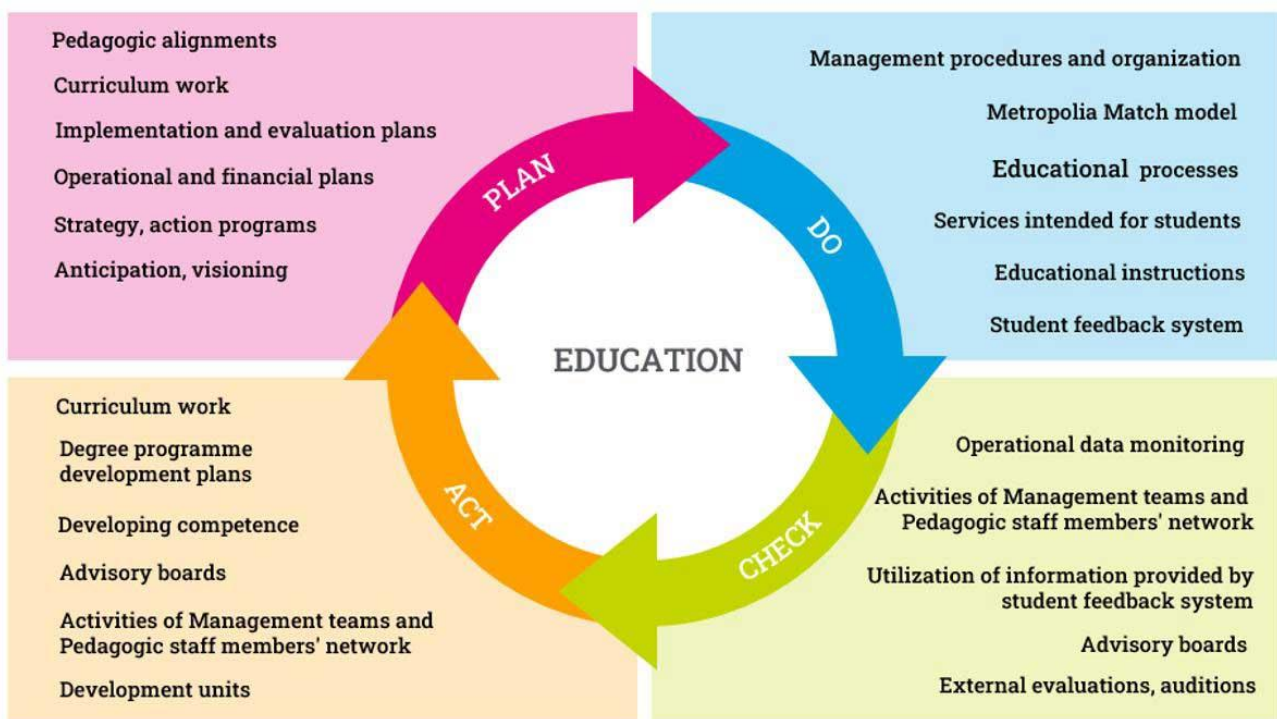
Pedagogic alignments

Curriculum work

Implementation and evaluation plans

Operational and financial plans

Strategy, action programs

Anticipation, visioning

Management procedures and organization

Metropolia Match model

Educational processes

Services intended for students

Educational instructions

Student feedback system

PLAN

DO

EDUCATION

ACT

CHECK

Curriculum work

Degree programme development plans

Developing competence

Advisory boards

Activities of Management teams and Pedagogic staff members' network

Development units

Operational data monitoring

Activities of Management teams and Pedagogic staff members' network

Utilization of information provided by student feedback system

Advisory boards

External evaluations, auditions